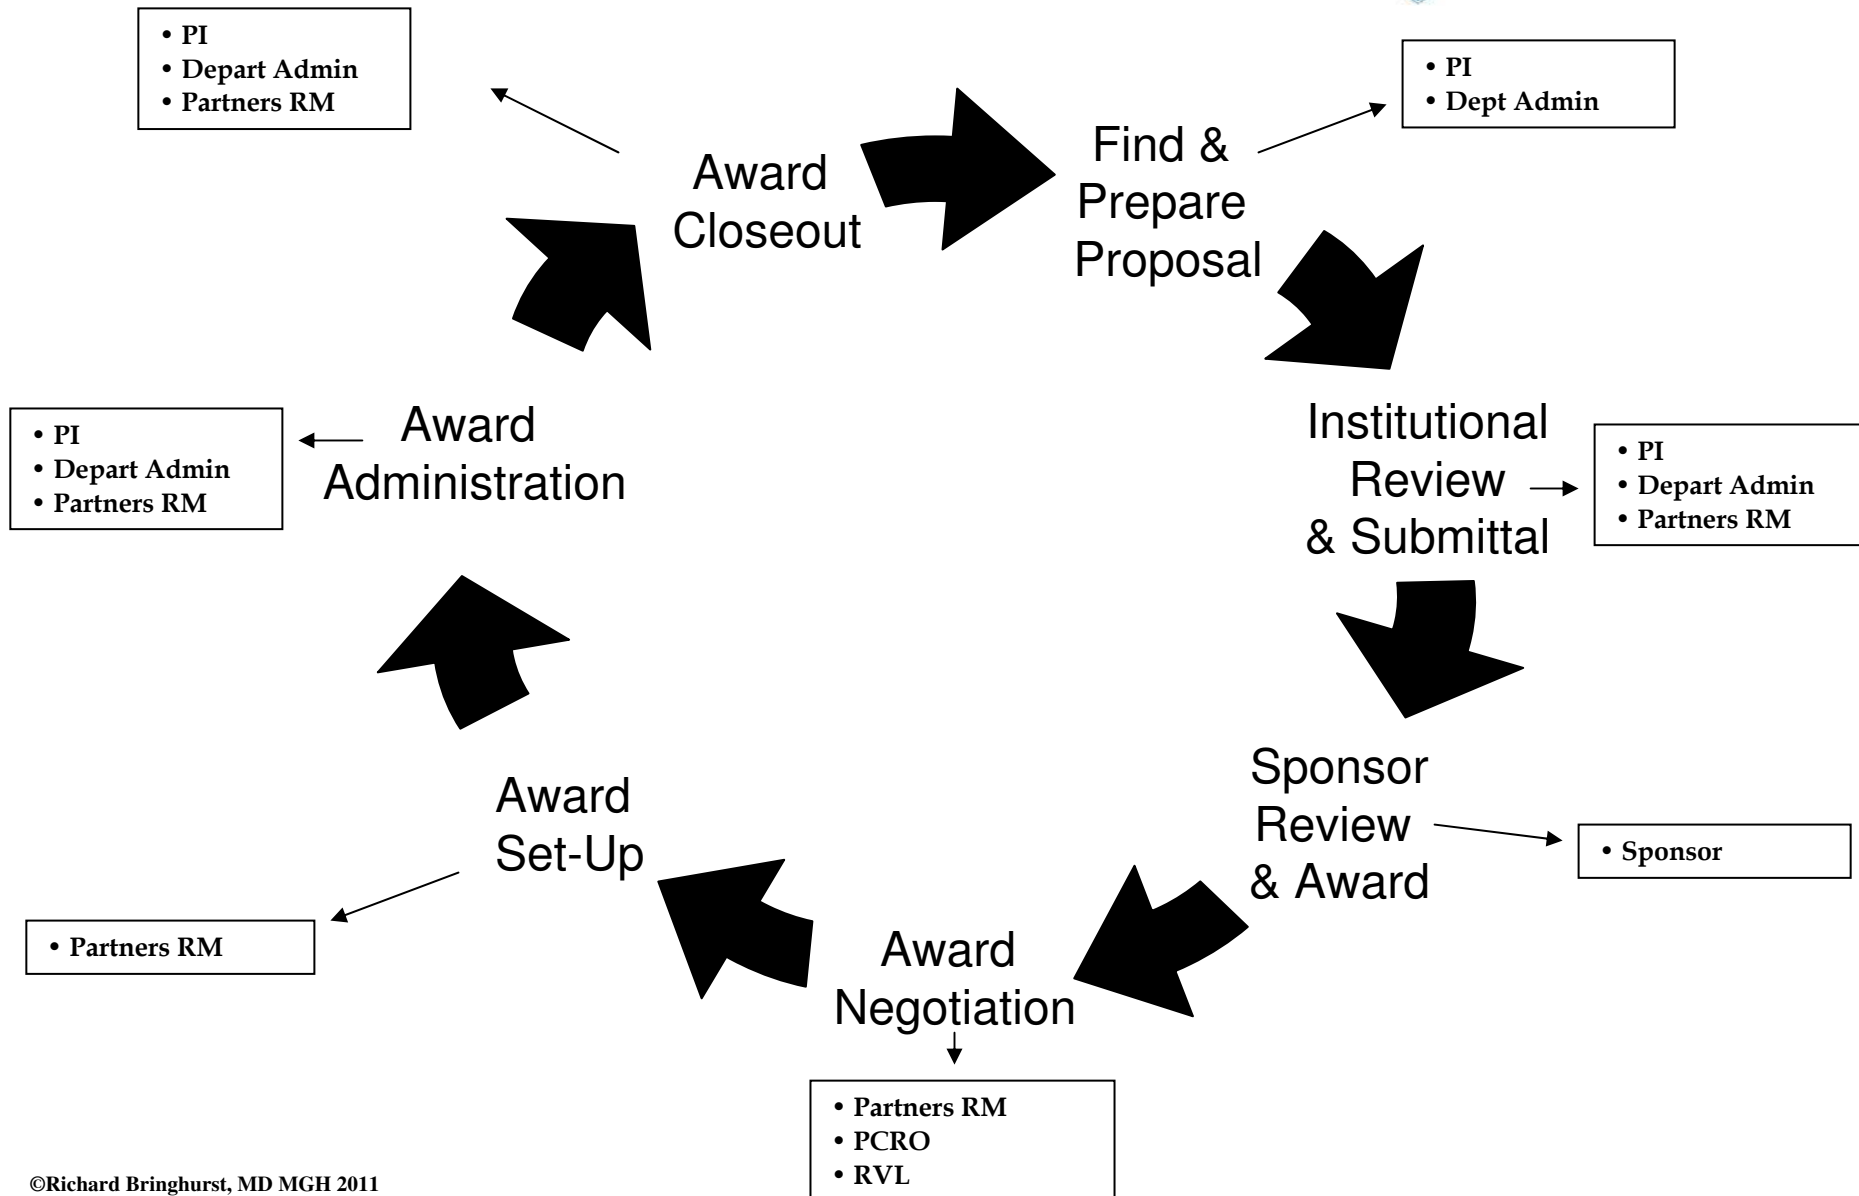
• PI
• Depart Admin
• Partners RM

Award Closeout

Find & Prepare Proposal

• PI
• Dept Admin

Institutional Review & Submittal

• PI
• Depart Admin
• Partners RM

Sponsor Review & Award

• Sponsor

Award Negotiation

• Partners RM
• PCRO
• RVL

Award Set-Up

• Partners RM

Award Administration

• PI
• Depart Admin
• Partners RM

©Richard Bringhurst, MD MGH 2011